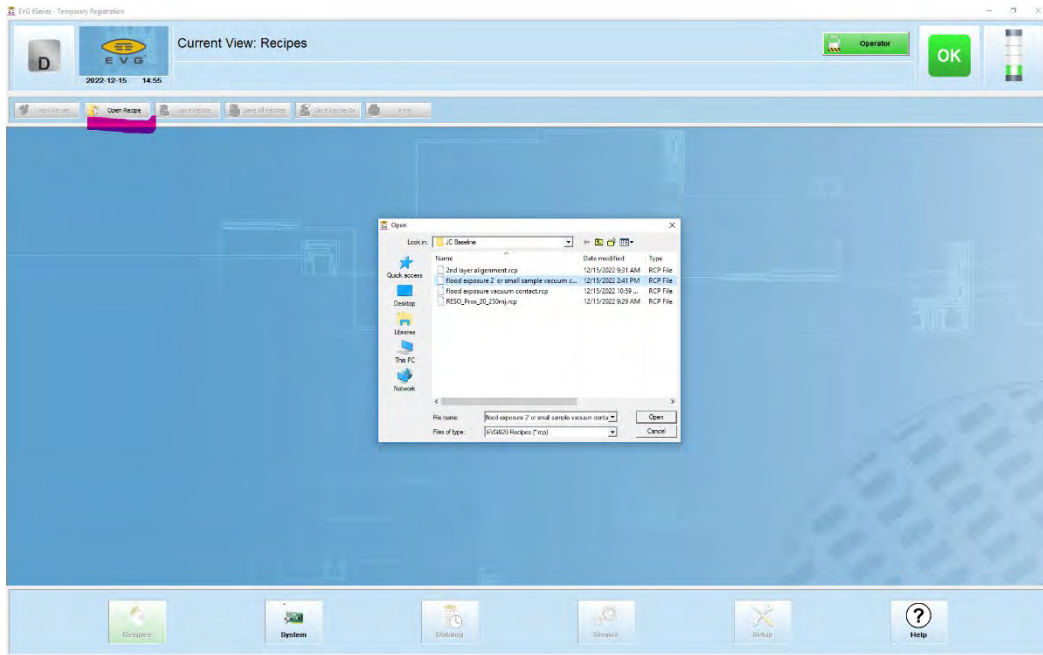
EVG 6Series - Temporary Registration

D

EVG

2022-12-15 14:55

Current View: Recipes

Operator

OK

New Recipe | Open Recipe | Save Recipe | Save All Recipes | Save Recipe As | Print

Open

Look in: JC Baseline

| Name | Date modified | Type |
|---|---|---|
| 2nd layer alignement.rcp | 12/15/2022 9:31 AM | RCP File |
| flood exposure 2' or small sample vacuum c... | 12/15/2022 2:41 PM | RCP File |
| flood exposure vacuum contact.rcp | 12/15/2022 10:59 ... | RCP File |
| RESO_Prox_20_250mj.rcp | 12/13/2022 9:29 AM | RCP File |

Quick access

Desktop

Libraries

This PC

Network

File name: flood exposure 2' or small sample vacuum conta

Files of type: EVG620 Recipes (*.rcp)

Open

Cancel

Recipes

System

Dialog

Service

Setup

Help